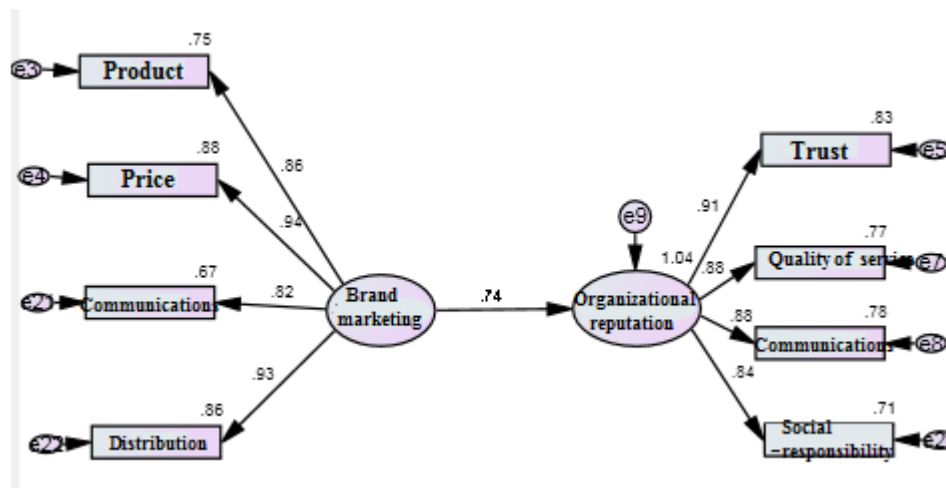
.75
e3
Product
.88
e4
Price
.67
e21
Communications
.86
e22
Distribution
.86
.94
.82
.93
Brand marketing
.74
e9
1.04
Organizational reputation
.91
.88
.88
.84
.83
Trust
e5
.77
Quality of servi
e7
.78
Communications
e8
.71
Social responsibility
e2